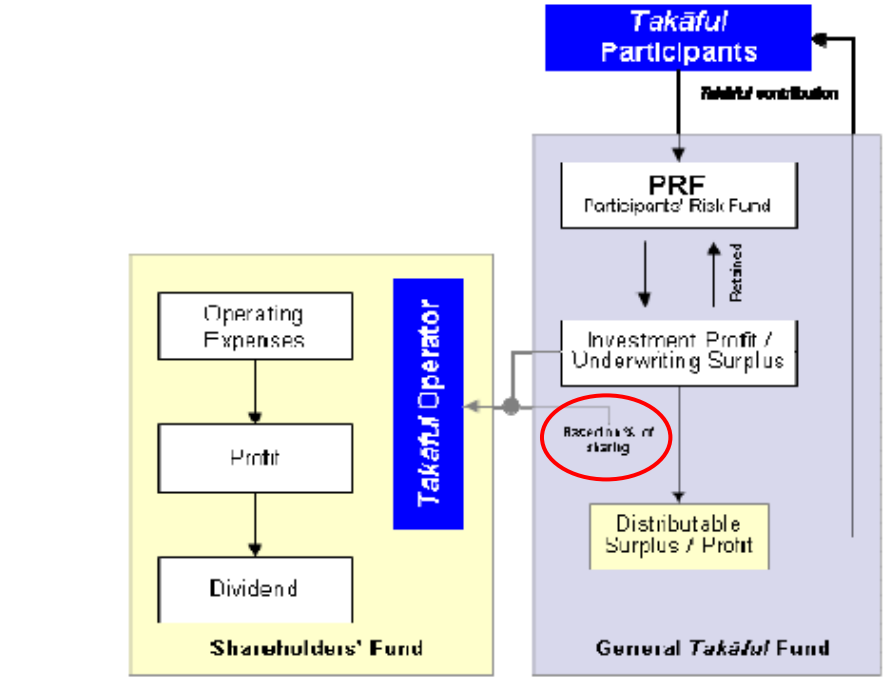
Takāful Participants

Takaful contribution

PRF
Participants' Risk Fund

Retained

Investment Profit / Underwriting Surplus

Based on % of sharing

Distributable Surplus / Profit

General Takāful Fund

Takāful Operator

Operating Expenses

Profit

Dividend

Shareholders' Fund